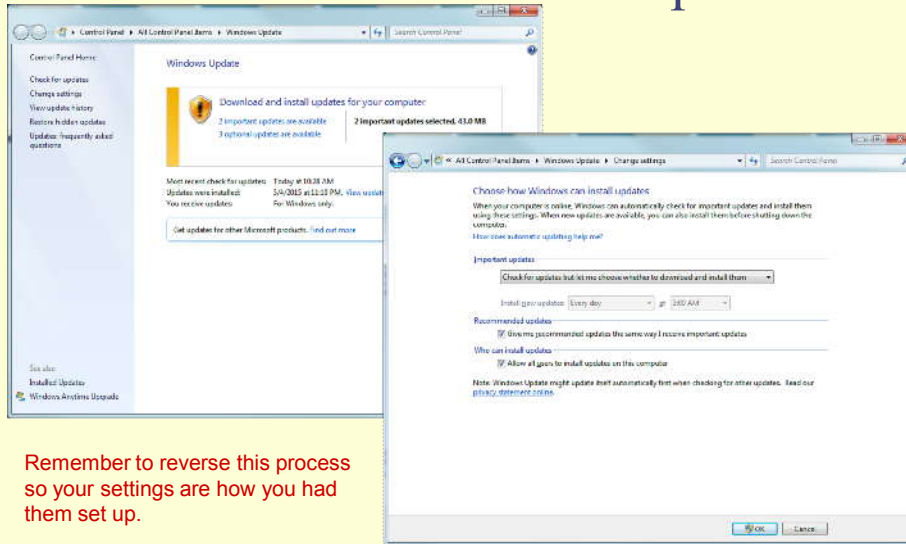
Control Panel ▸ All Control Panel Items ▸ Windows Update

Search Control Panel

Control Panel Home

Check for updates

Change settings

View update history

Restore hidden updates

Updates: frequently asked questions

Windows Update

Download and install updates for your computer

2 important updates are available

3 optional updates are available

2 important updates selected, 43.0 MB

Most recent check for updates: Today at 10:28 AM

Updates were installed: 5/4/2015 at 11:13 PM. View update history

You receive updates: For Windows only.

Get updates for other Microsoft products. Find out more

See also

Installed Updates

Windows Anytime Upgrade

« All Control Panel Items ▸ Windows Update ▸ Change settings

Search Control Panel

Choose how Windows can install updates

When your computer is online, Windows can automatically check for important updates and install them using these settings. When new updates are available, you can also install them before shutting down the computer.

How does automatic updating help me?

Important updates

Check for updates but let me choose whether to download and install them

Install new updates: Every day at 3:00 AM

Recommended updates

Give me recommended updates the same way I receive important updates

Who can install updates

Allow all users to install updates on this computer

Note: Windows Update might update itself automatically first when checking for other updates. Read our privacy statement online.

OK Cancel

Remember to reverse this process so your settings are how you had them set up.